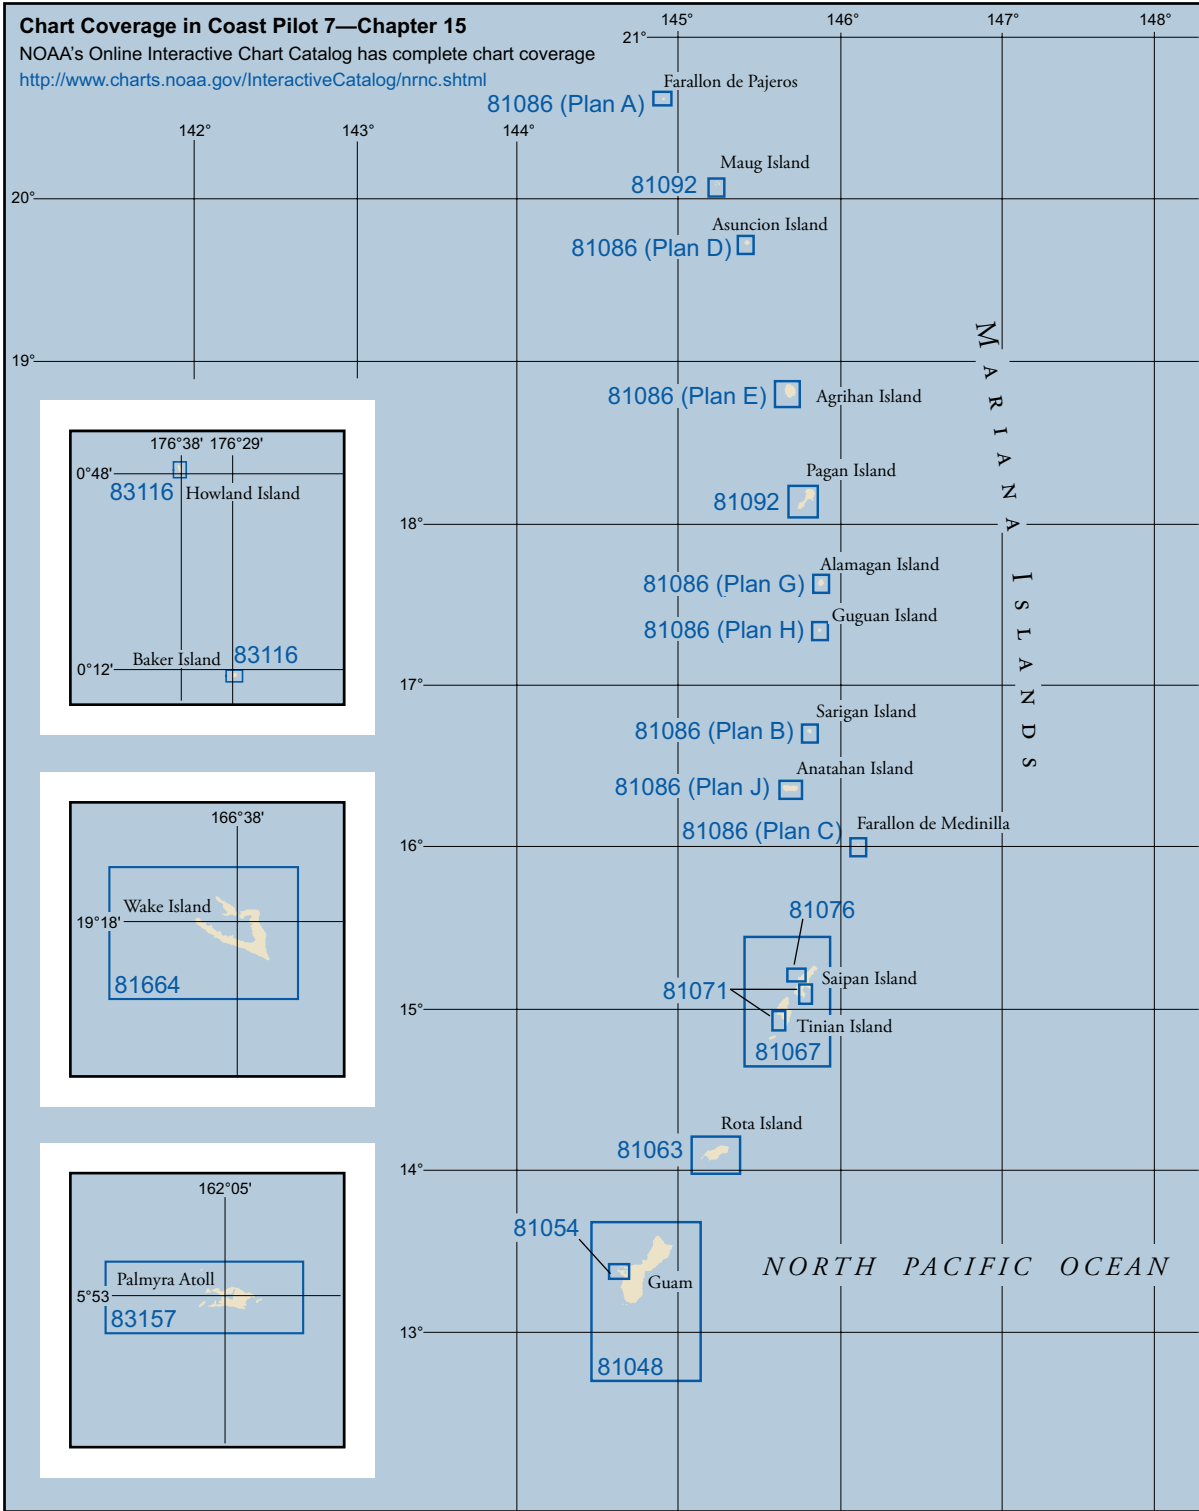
Chart Coverage in Coast Pilot 7—Chapter 15
NOAA's Online Interactive Chart Catalog has complete chart coverage
http://www.charts.noaa.gov/InteractiveCatalog/nrnc.shtml

145° 146° 147° 148°
21°
142° 143° 144°
20°
19°
18°
17°
16°
15°
14°
13°

Farallon de Pajeros
81086 (Plan A)
Maug Island
81092
Asuncion Island
81086 (Plan D)
MARIANA ISLANDS
81086 (Plan E)
Agrihan Island
Pagan Island
81092
Alamagan Island
81086 (Plan G)
Guguan Island
81086 (Plan H)
Sarigan Island
81086 (Plan B)
Anatahan Island
81086 (Plan J)
81086 (Plan C)
Farallon de Medinilla
81076
Saipan Island
81071
Tinian Island
81067
Rota Island
81063
81054
Guam
81048
NORTH PACIFIC OCEAN

176°38' 176°29'
0°48'
83116 Howland Island
Baker Island
83116
0°12'

166°38'
Wake Island
19°18'
81664

162°05'
Palmyra Atoll
5°53'
83157